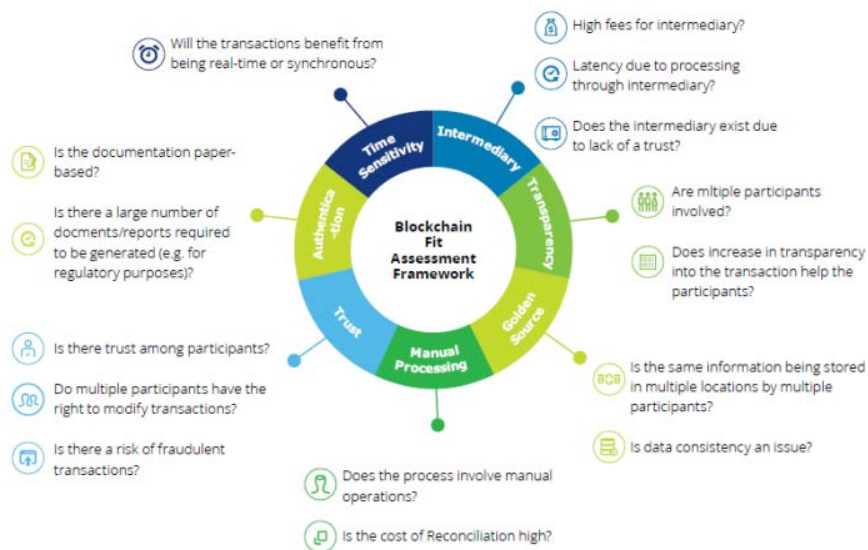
Will the transactions benefit from being real-time or synchronous?

High fees for intermediary?

Latency due to processing through intermediary?

Does the intermediary exist due to lack of a trust?

Is the documentation paper-based?

Is there a large number of docments/reports required to be generated (e.g. for regulatory purposes)?

Time Sensitivity

Intermediary

Transparency

Authentica -tion

Blockchain Fit Assessment Framework

Golden Source

Trust

Manual Processing

Are mltiple participants involved?

Does increase in transparency into the transaction help the participants?

Is there trust among participants?

Do multiple participants have the right to modify transactions?

Is there a risk of fraudulent transactions?

Is the same information being stored in multiple locations by multiple participants?

Is data consistency an issue?

Does the process involve manual operations?

Is the cost of Reconciliation high?